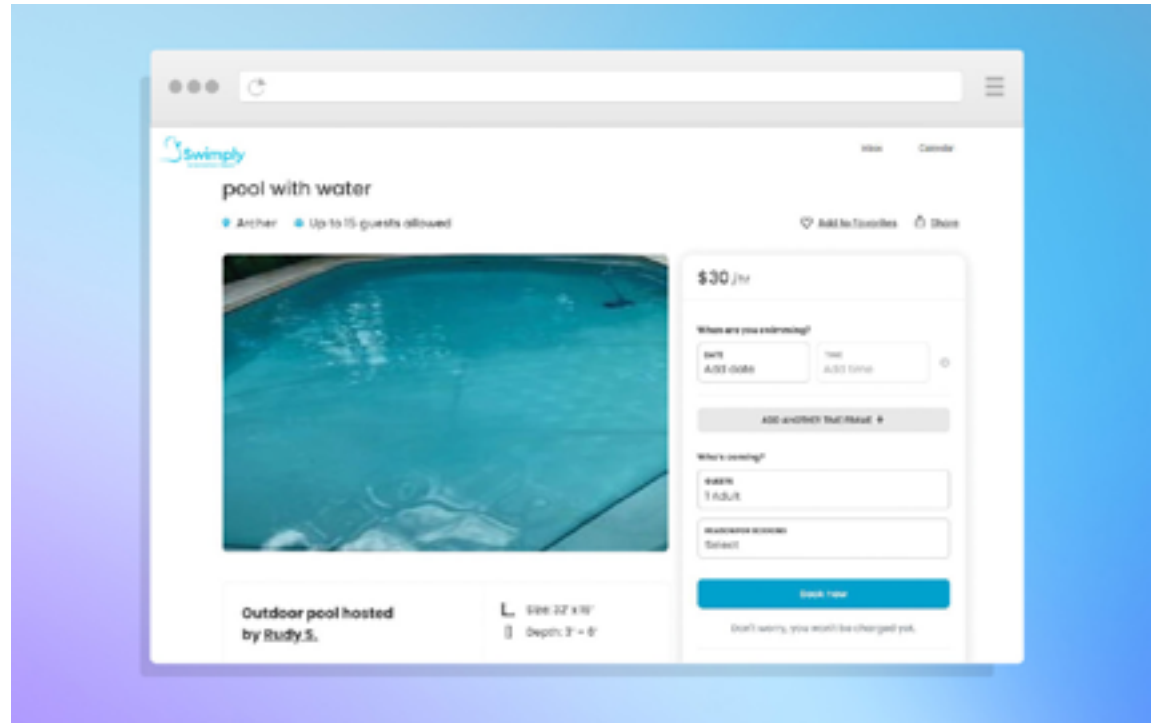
Swimply

Inbox Calendar

pool with water

Archer Up to 15 guests allowed

Add to favorites Share

$30 /hr

When are you swimming?

DATE
Add date

TIME
Add time

ADD ANOTHER TIME FRAME +

Who's coming?

GUESTS
1 Adult

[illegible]
Select

Book now

Don't worry, you won't be charged yet.

Outdoor pool hosted by Rudy S.

Size: 32' x 16'

Depth: 3' - 6'